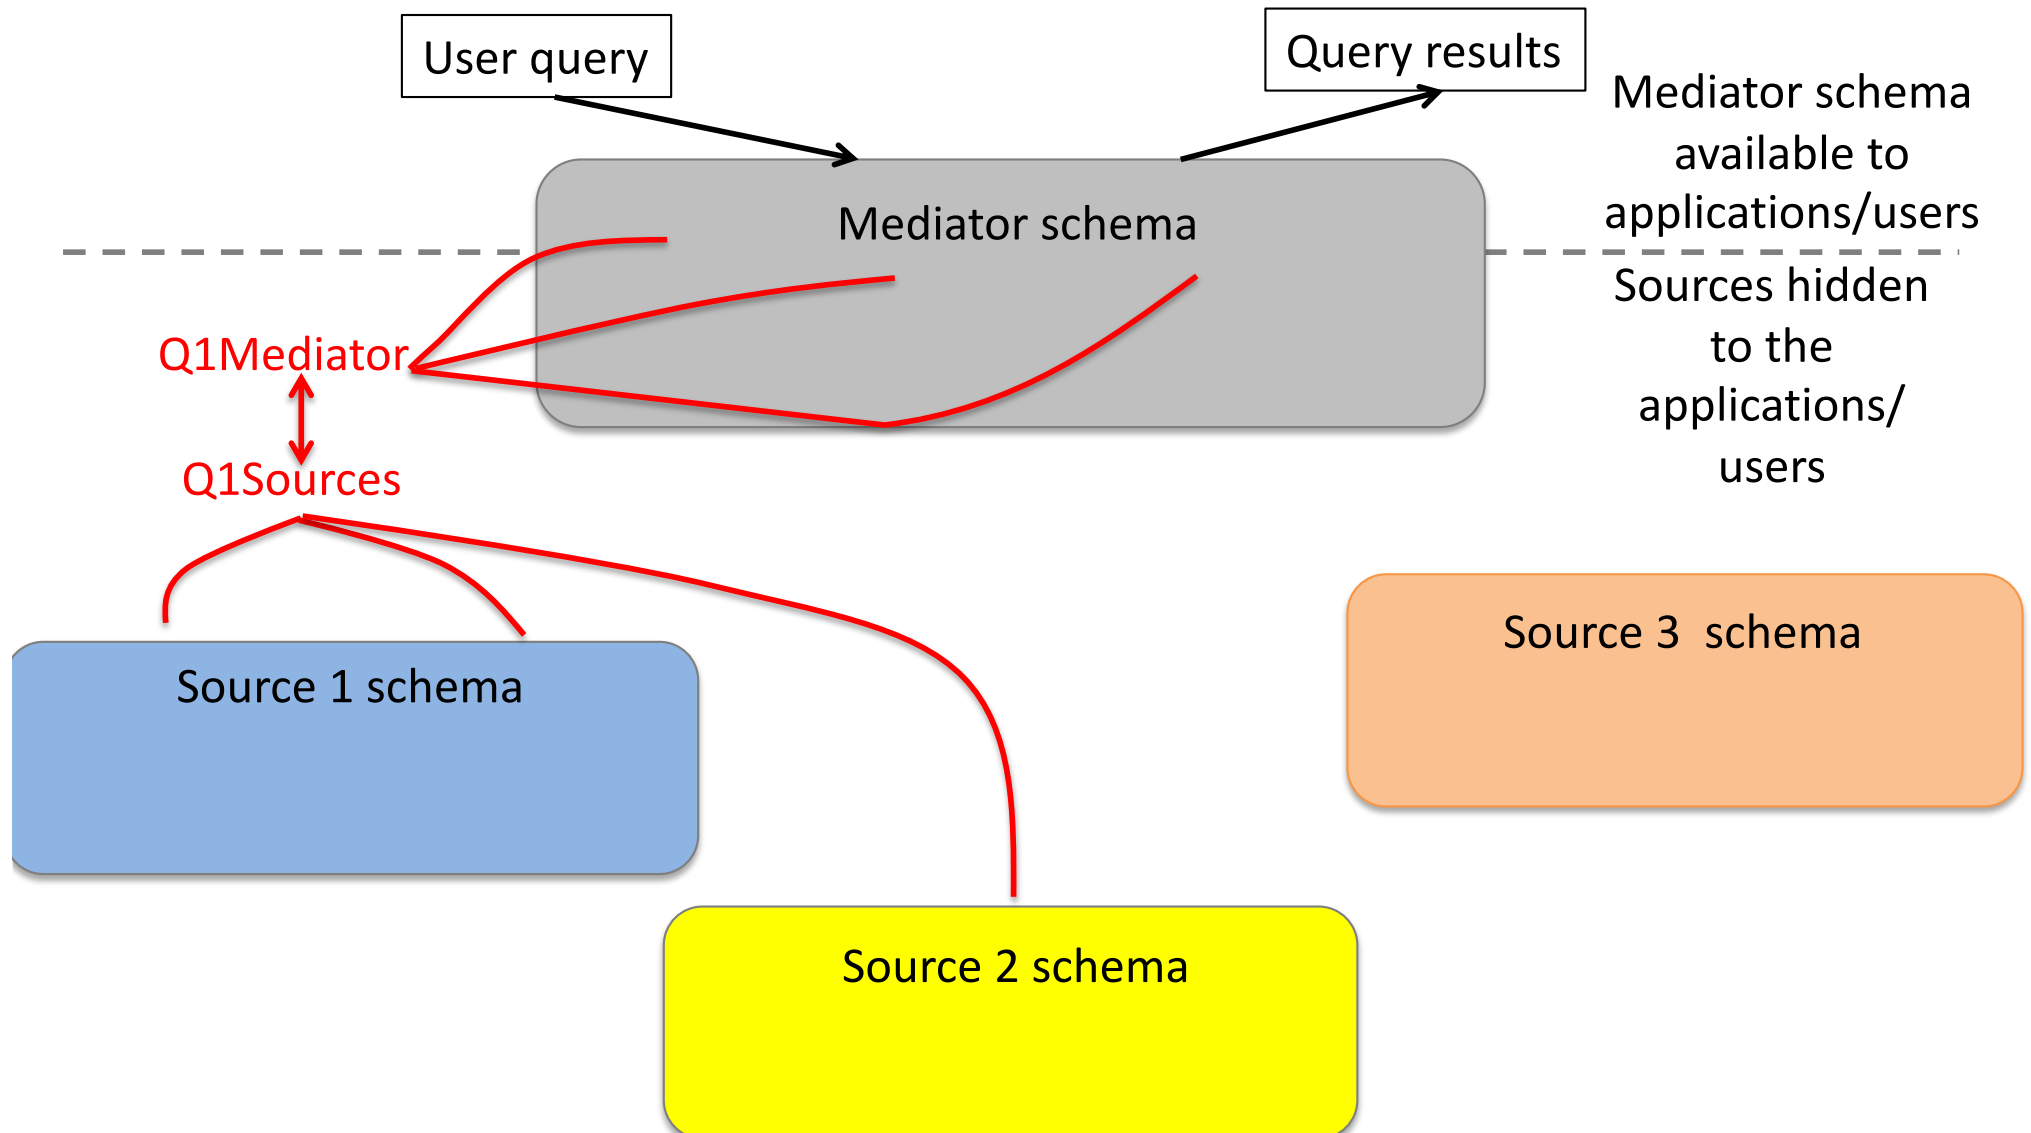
User query

Query results

Mediator schema available to applications/users

Mediator schema

Sources hidden to the applications/ users

Q1Mediator

Q1Sources

Source 1 schema

Source 3 schema

Source 2 schema